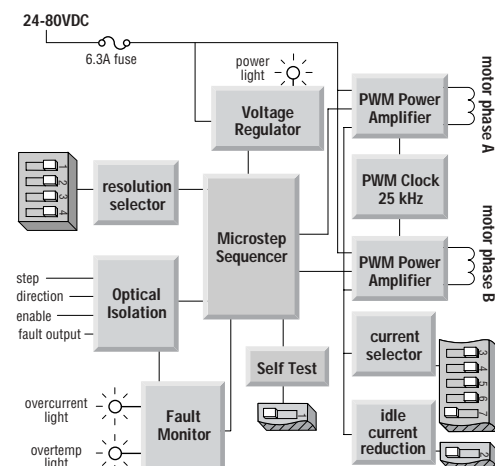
24-80VDC

6.3A fuse

power light

Voltage Regulator

PWM Power Amplifier

motor phase A

PWM Clock 25 kHz

motor phase B

1 2 3 4

resolution selector

Microstep Sequencer

PWM Power Amplifier

step

direction

enable

fault output

Optical Isolation

current selector

3 4 5 6 7

Self Test

1

overcurrent light

Fault Monitor

idle current reduction

2

overtemp light